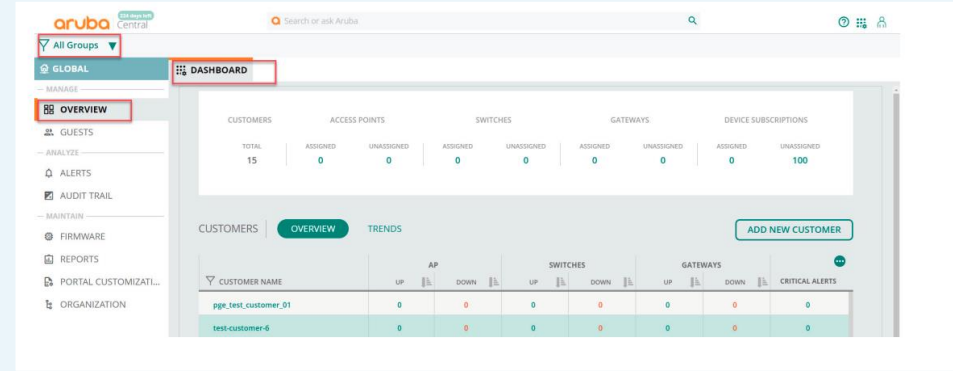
aruba Central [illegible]

Search or ask Aruba

All Groups

GLOBAL

DASHBOARD

— MANAGE —

OVERVIEW

GUESTS

— ANALYZE —

ALERTS

AUDIT TRAIL

— MAINTAIN —

FIRMWARE

REPORTS

PORTAL CUSTOMIZATI...

ORGANIZATION

| CUSTOMERS | ACCESS POINTS | | SWITCHES | | GATEWAYS | | DEVICE SUBSCRIPTIONS | |
|---|---|---|---|---|---|---|---|---|
| TOTAL | ASSIGNED | UNASSIGNED | ASSIGNED | UNASSIGNED | ASSIGNED | UNASSIGNED | ASSIGNED | UNASSIGNED |
| 15 | 0 | 0 | 0 | 0 | 0 | 0 | 0 | 100 |

CUSTOMERS OVERVIEW TRENDS ADD NEW CUSTOMER

| CUSTOMER NAME | AP UP | AP DOWN | SWITCHES UP | SWITCHES DOWN | GATEWAYS UP | GATEWAYS DOWN | CRITICAL ALERTS |
|---|---|---|---|---|---|---|---|
| pge_test_customer_01 | 0 | 0 | 0 | 0 | 0 | 0 | 0 |
| test-customer-6 | 0 | 0 | 0 | 0 | 0 | 0 | 0 |